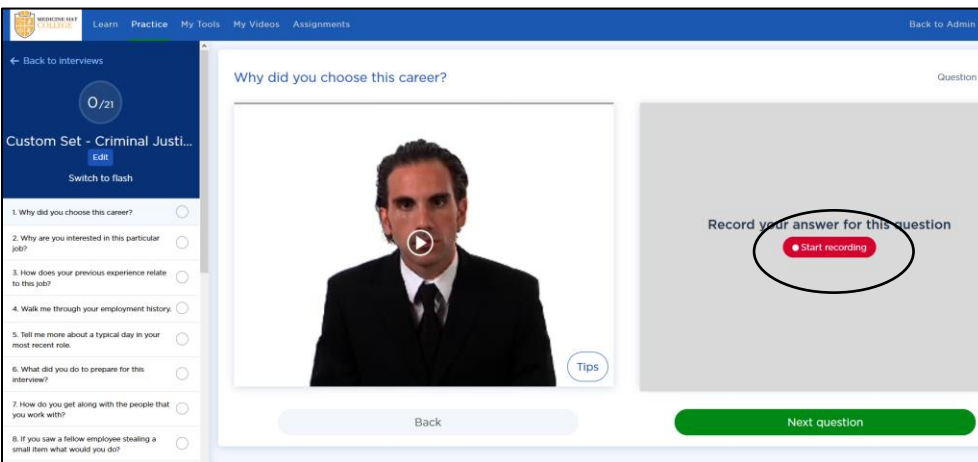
MEDICINE HAT COLLEGE

Learn Practice My Tools My Videos Assignments

Back to Admin

← Back to interviews

0/21

Custom Set - Criminal Justi...

Edit

Switch to flash

1. Why did you choose this career?

2. Why are you interested in this particular job?

3. How does your previous experience relate to this job?

4. Walk me through your employment history.

5. Tell me more about a typical day in your most recent role.

6. What did you do to prepare for this interview?

7. How do you get along with the people that you work with?

8. If you saw a fellow employee stealing a small item what would you do?

Why did you choose this career?

Question

Tips

Record your answer for this question

Start recording

Back

Next question